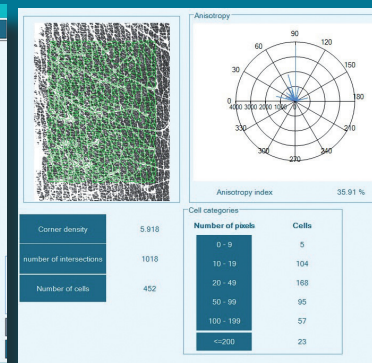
Anisotropy

90
120
150
180
210
240
270
300
330
0
30
60
4000 3000 2000 1000

Anisotropy index 35.91 %

Corner density 5.918
number of intersections 1018
Number of cells 452

Cell categories

| Number of pixels | Cells |
|---|---|
| 0 - 9 | 5 |
| 10 - 19 | 104 |
| 20 - 49 | 168 |
| 50 - 99 | 95 |
| 100 - 199 | 57 |
| <=200 | 23 |